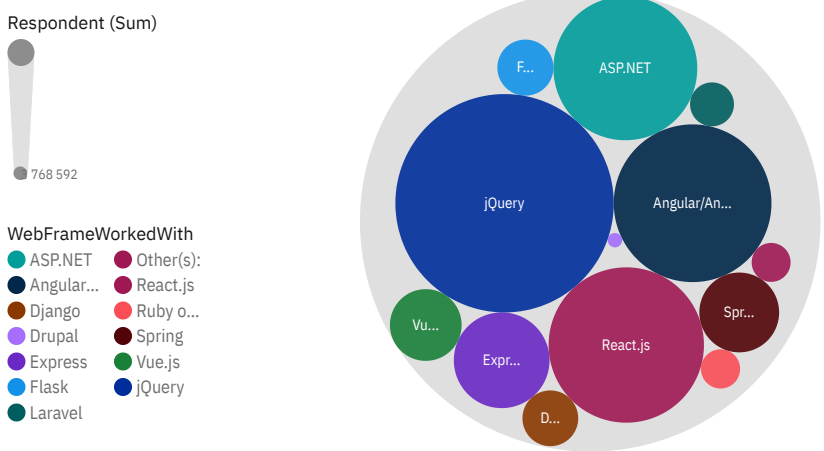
Respondent (Sum)

768 592

WebFrameWorkedWith

ASP.NET
Angular...
Django
Drupal
Express
Flask
Laravel
Other(s):
React.js
Ruby o...
Spring
Vue.js
jQuery

F...
ASP.NET
jQuery
Angular/An...
Spr...
Vu...
Expr...
React.js
D...